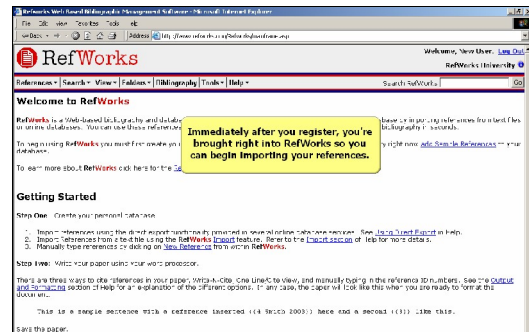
RefWorks Web Based Bibliographic Management Software - Microsoft Internet Explorer

File Edit View Favorites Tools Help

Back

Address http://www.refworks.com/Refworks/mainframe.asp

RefWorks

Welcome, New User. Log Out
RefWorks University

References Search View Folders Bibliography Tools Help

Search RefWorks Go

Welcome to RefWorks

RefWorks is a Web-based bibliography and database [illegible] base by importing references from text files or online databases. You can use these references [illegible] bibliography in seconds.

To begin using RefWorks you must first create a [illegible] right now add Sample References to your database.

To learn more about RefWorks click here for the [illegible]

Immediately after you register, you're brought right into RefWorks so you can begin importing your references.

Getting Started

Step One: Create your personal database.

1. Import references using the direct export functionality provided in several online database services. See Using Direct Export in Help.
2. Import References from a text file using the RefWorks Import feature. Refer to the Import section of Help for more details.
3. Manually type references by clicking on New Reference from within RefWorks.

Step Two: Write your paper using your word processor.

There are three ways to cite references in your paper, Write-N-Cite, One Line/Cite View, and manually typing in the reference ID numbers. See the Output and Formatting section of Help for an explanation of the different options. In any case, the paper will look like this when you are ready to format the document:

This is a sample sentence with a reference inserted {{4 Smith 2003}} here and a second {{3}} like this.

Save the paper.